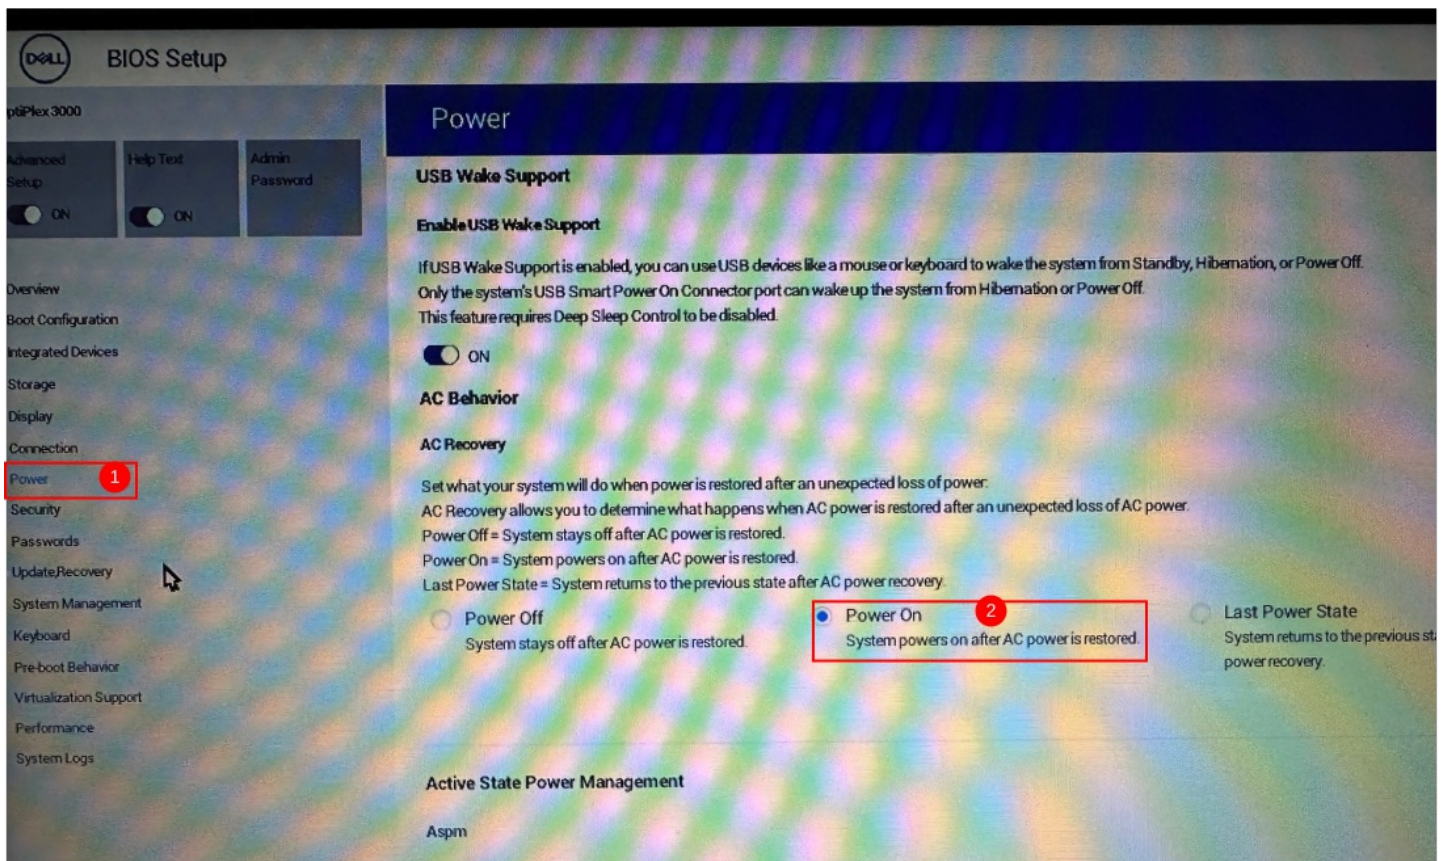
DELL BIOS Setup

ptiPlex 3000

Advanced Setup ON

Help Text ON

Admin Password

Overview
Boot Configuration
Integrated Devices
Storage
Display
Connection
Power 1
Security
Passwords
Update,Recovery
System Management
Keyboard
Pre-boot Behavior
Virtualization Support
Performance
System Logs

Power

USB Wake Support

Enable USB Wake Support

If USB Wake Support is enabled, you can use USB devices like a mouse or keyboard to wake the system from Standby, Hibernation, or Power Off. Only the system's USB Smart Power On Connector port can wake up the system from Hibernation or Power Off. This feature requires Deep Sleep Control to be disabled.

ON

AC Behavior

AC Recovery

Set what your system will do when power is restored after an unexpected loss of power. AC Recovery allows you to determine what happens when AC power is restored after an unexpected loss of AC power. Power Off = System stays off after AC power is restored. Power On = System powers on after AC power is restored. Last Power State = System returns to the previous state after AC power recovery.

Power Off
System stays off after AC power is restored.

2
Power On
System powers on after AC power is restored.

Last Power State
System returns to the previous st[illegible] power recovery.

Active State Power Management

Aspm